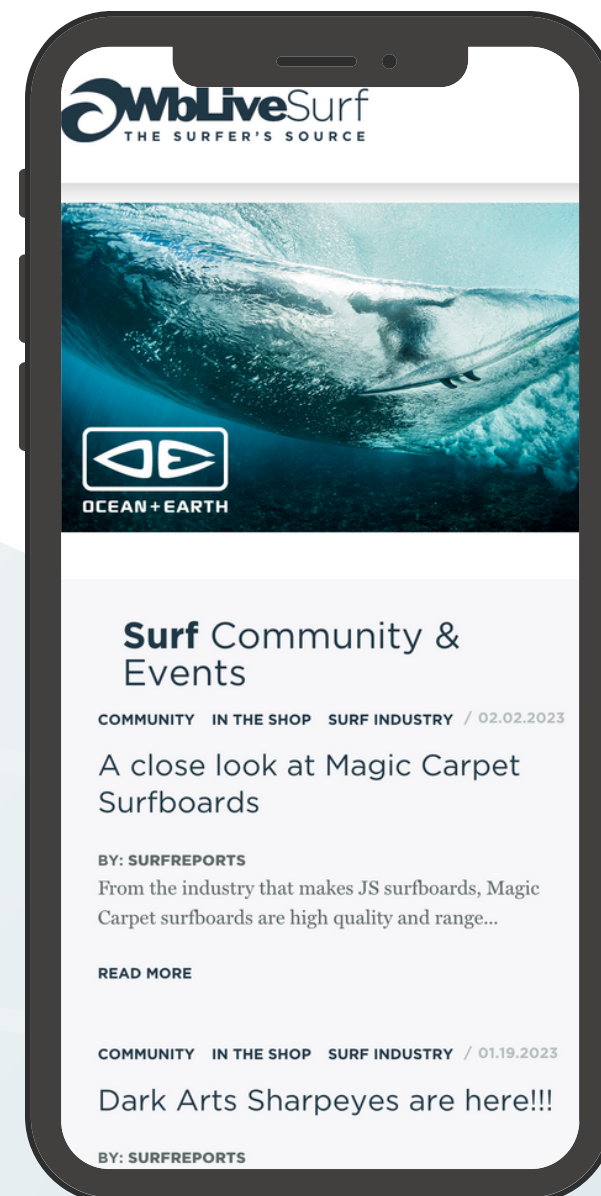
WbLiveSurf
THE SURFER'S SOURCE

OCEAN+EARTH

Surf Community & Events

COMMUNITY IN THE SHOP SURF INDUSTRY / 02.02.2023

A close look at Magic Carpet Surfboards

BY: SURFREPORTS

From the industry that makes JS surfboards, Magic Carpet surfboards are high quality and range...

READ MORE

COMMUNITY IN THE SHOP SURF INDUSTRY / 01.19.2023

Dark Arts Sharpeyes are here!!!

BY: SURFREPORTS